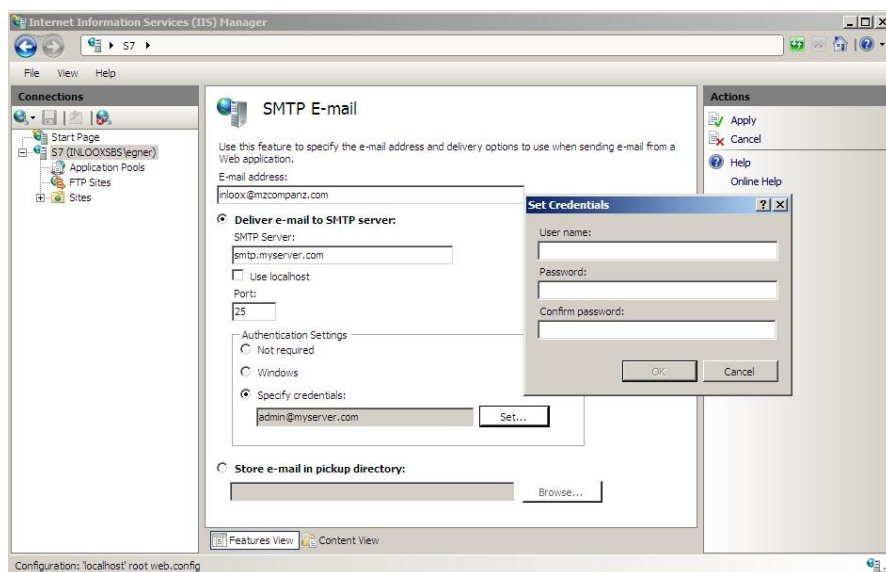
Internet Information Services (IIS) Manager

S7 ▸

File View Help

Connections

Start Page
S7 (INLOOXSBS\egner)
Application Pools
FTP Sites
Sites

SMTP E-mail

Use this feature to specify the e-mail address and delivery options to use when sending e-mail from a Web application.

E-mail address:
inloox@mzcompanz.com

Deliver e-mail to SMTP server:
SMTP Server:
smtp.myserver.com
Use localhost
Port:
25

Authentication Settings
Not required
Windows
Specify credentials:
admin@myserver.com
Set...

Store e-mail in pickup directory:
Browse...

Set Credentials
?
User name:
Password:
Confirm password:
OK
Cancel

Actions
Apply
Cancel
Help
Online Help

Features View
Content View

Configuration: 'localhost' root web.config